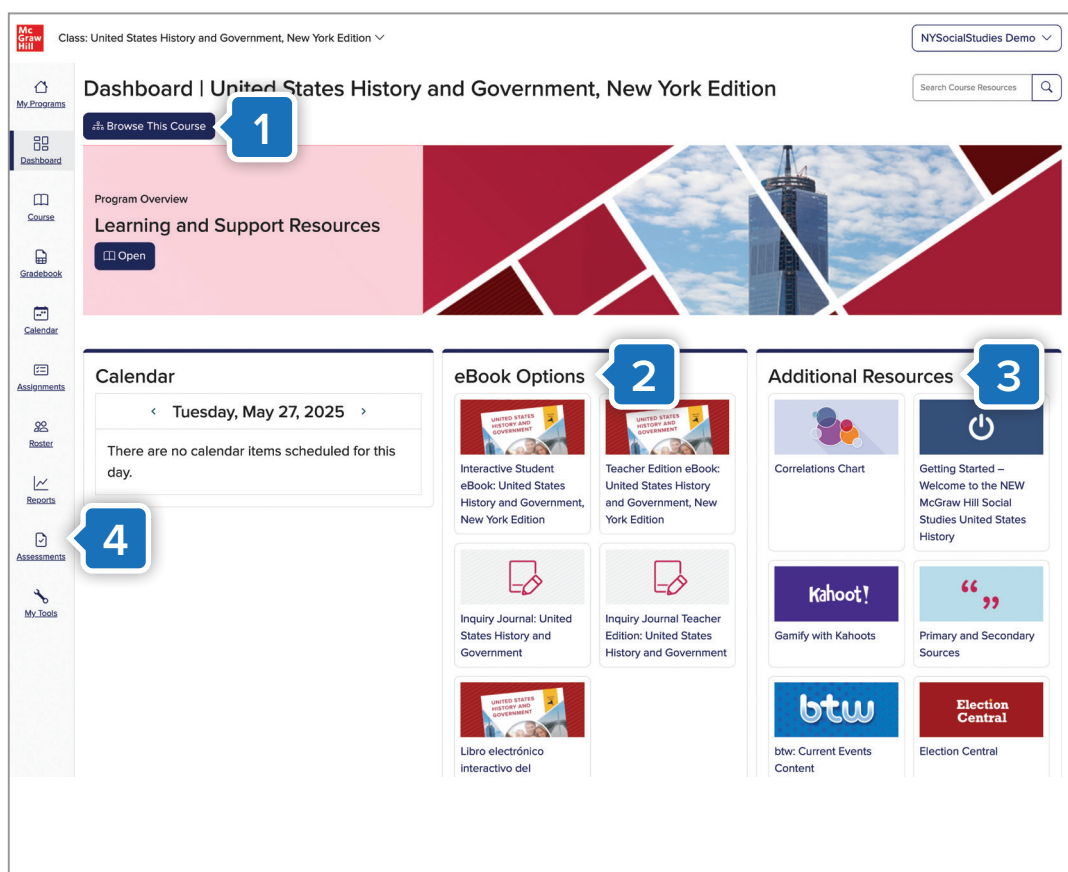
Mc Graw Hill

Class: United States History and Government, New York Edition

NYSocialStudies Demo

My Programs

Dashboard

Course

Gradebook

Calendar

Assignments

Roster

Reports

Assessments

My Tools

Dashboard | United States History and Government, New York Edition

Search Course Resources

Browse This Course

1

Program Overview

Learning and Support Resources

Open

Calendar

Tuesday, May 27, 2025

There are no calendar items scheduled for this day.

eBook Options

2

UNITED STATES HISTORY AND GOVERNMENT

Interactive Student eBook: United States History and Government, New York Edition

UNITED STATES HISTORY AND GOVERNMENT

Teacher Edition eBook: United States History and Government, New York Edition

Inquiry Journal: United States History and Government

Inquiry Journal Teacher Edition: United States History and Government

UNITED STATES HISTORY AND GOVERNMENT

Libro electrónico interactivo del

Additional Resources

3

Correlations Chart

Getting Started – Welcome to the NEW McGraw Hill Social Studies United States History

Kahoot!

Gamify with Kahoots

Primary and Secondary Sources

btw

btw: Current Events Content

Election Central

Election Central

4